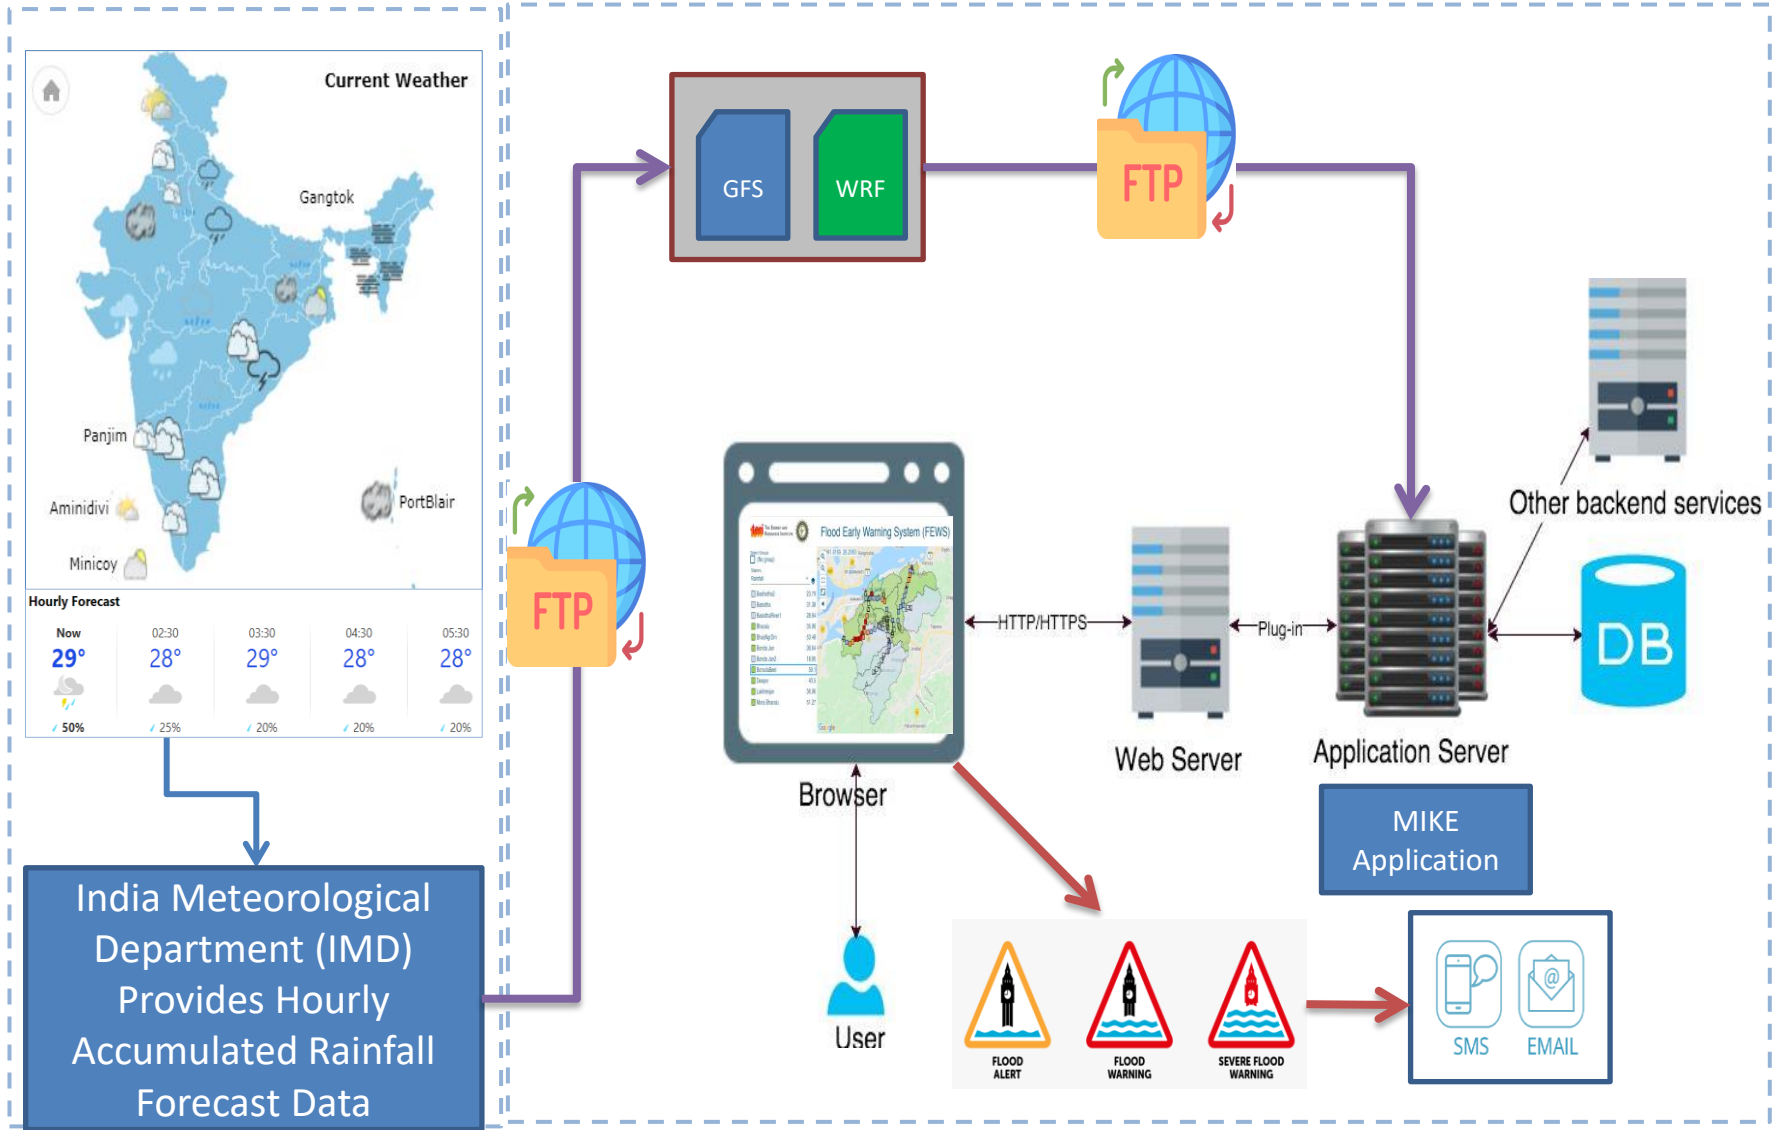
Current Weather

Gangtok

Panjim

Aminidivi

PortBlair

Minicoy

Hourly Forecast

| Now | 02:30 | 03:30 | 04:30 | 05:30 |
|---|---|---|---|---|
| 29° | 28° | 29° | 28° | 28° |
| 50% | 25% | 20% | 20% | 20% |

India Meteorological Department (IMD) Provides Hourly Accumulated Rainfall Forecast Data

FTP

GFS

WRF

FTP

Flood Early Warning System (FEWS)

HTTP/HTTPS

Plug-in

Other backend services

DB

Browser

Web Server

Application Server

MIKE Application

User

FLOOD ALERT

FLOOD WARNING

SEVERE FLOOD WARNING

SMS

EMAIL